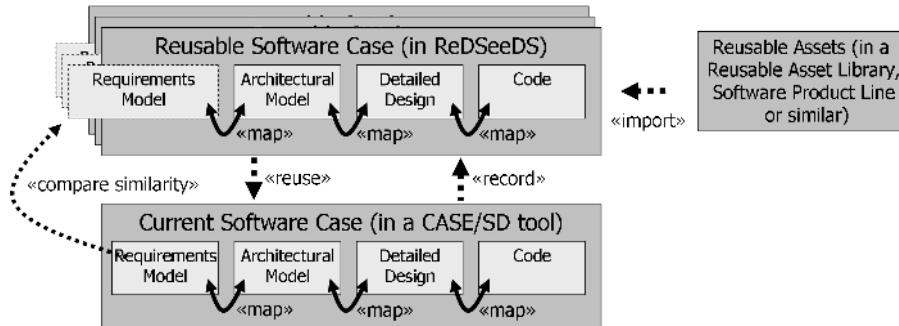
Reusable Software Case (in ReDSeeDS)

Requirements Model

Architectural Model

Detailed Design

Code

«map»

«map»

«map»

Reusable Assets (in a Reusable Asset Library, Software Product Line or similar)

«import»

«compare similarity»

«reuse»

«record»

Current Software Case (in a CASE/SD tool)

Requirements Model

Architectural Model

Detailed Design

Code

«map»

«map»

«map»